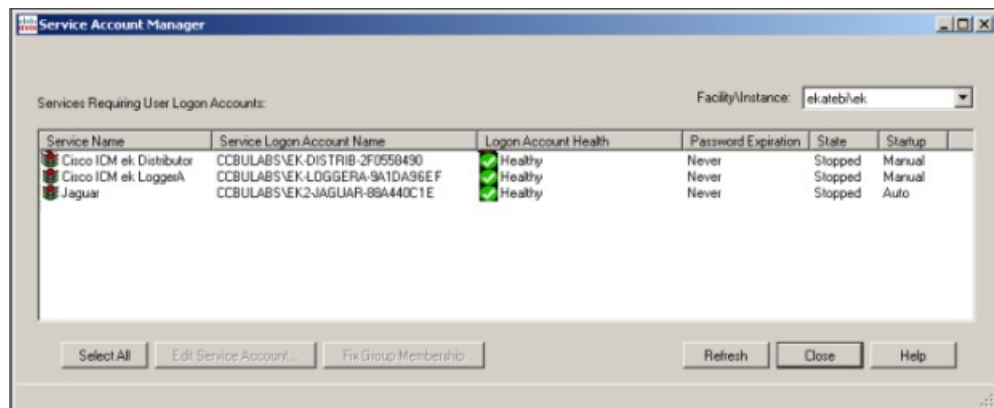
Service Account Manager

Services Requiring User Logon Accounts:

Facility\Instance: ekatebi\ek

| Service Name | Service Logon Account Name | Logon Account Health | Password Expiration | State | Startup |
|---|---|---|---|---|---|
| Cisco ICM ek Distributor | CCBULABS\EK-DISTRIB-2F0558490 | Healthy | Never | Stopped | Manual |
| Cisco ICM ek LoggerA | CCBULABS\EK-LOGGERA-9A1DA96EF | Healthy | Never | Stopped | Manual |
| Jaguar | CCBULABS\EK2-JAGUAR-88A440C1E | Healthy | Never | Stopped | Auto |

Select All | Edit Service Account... | Fix Group Membership | Refresh | Close | Help